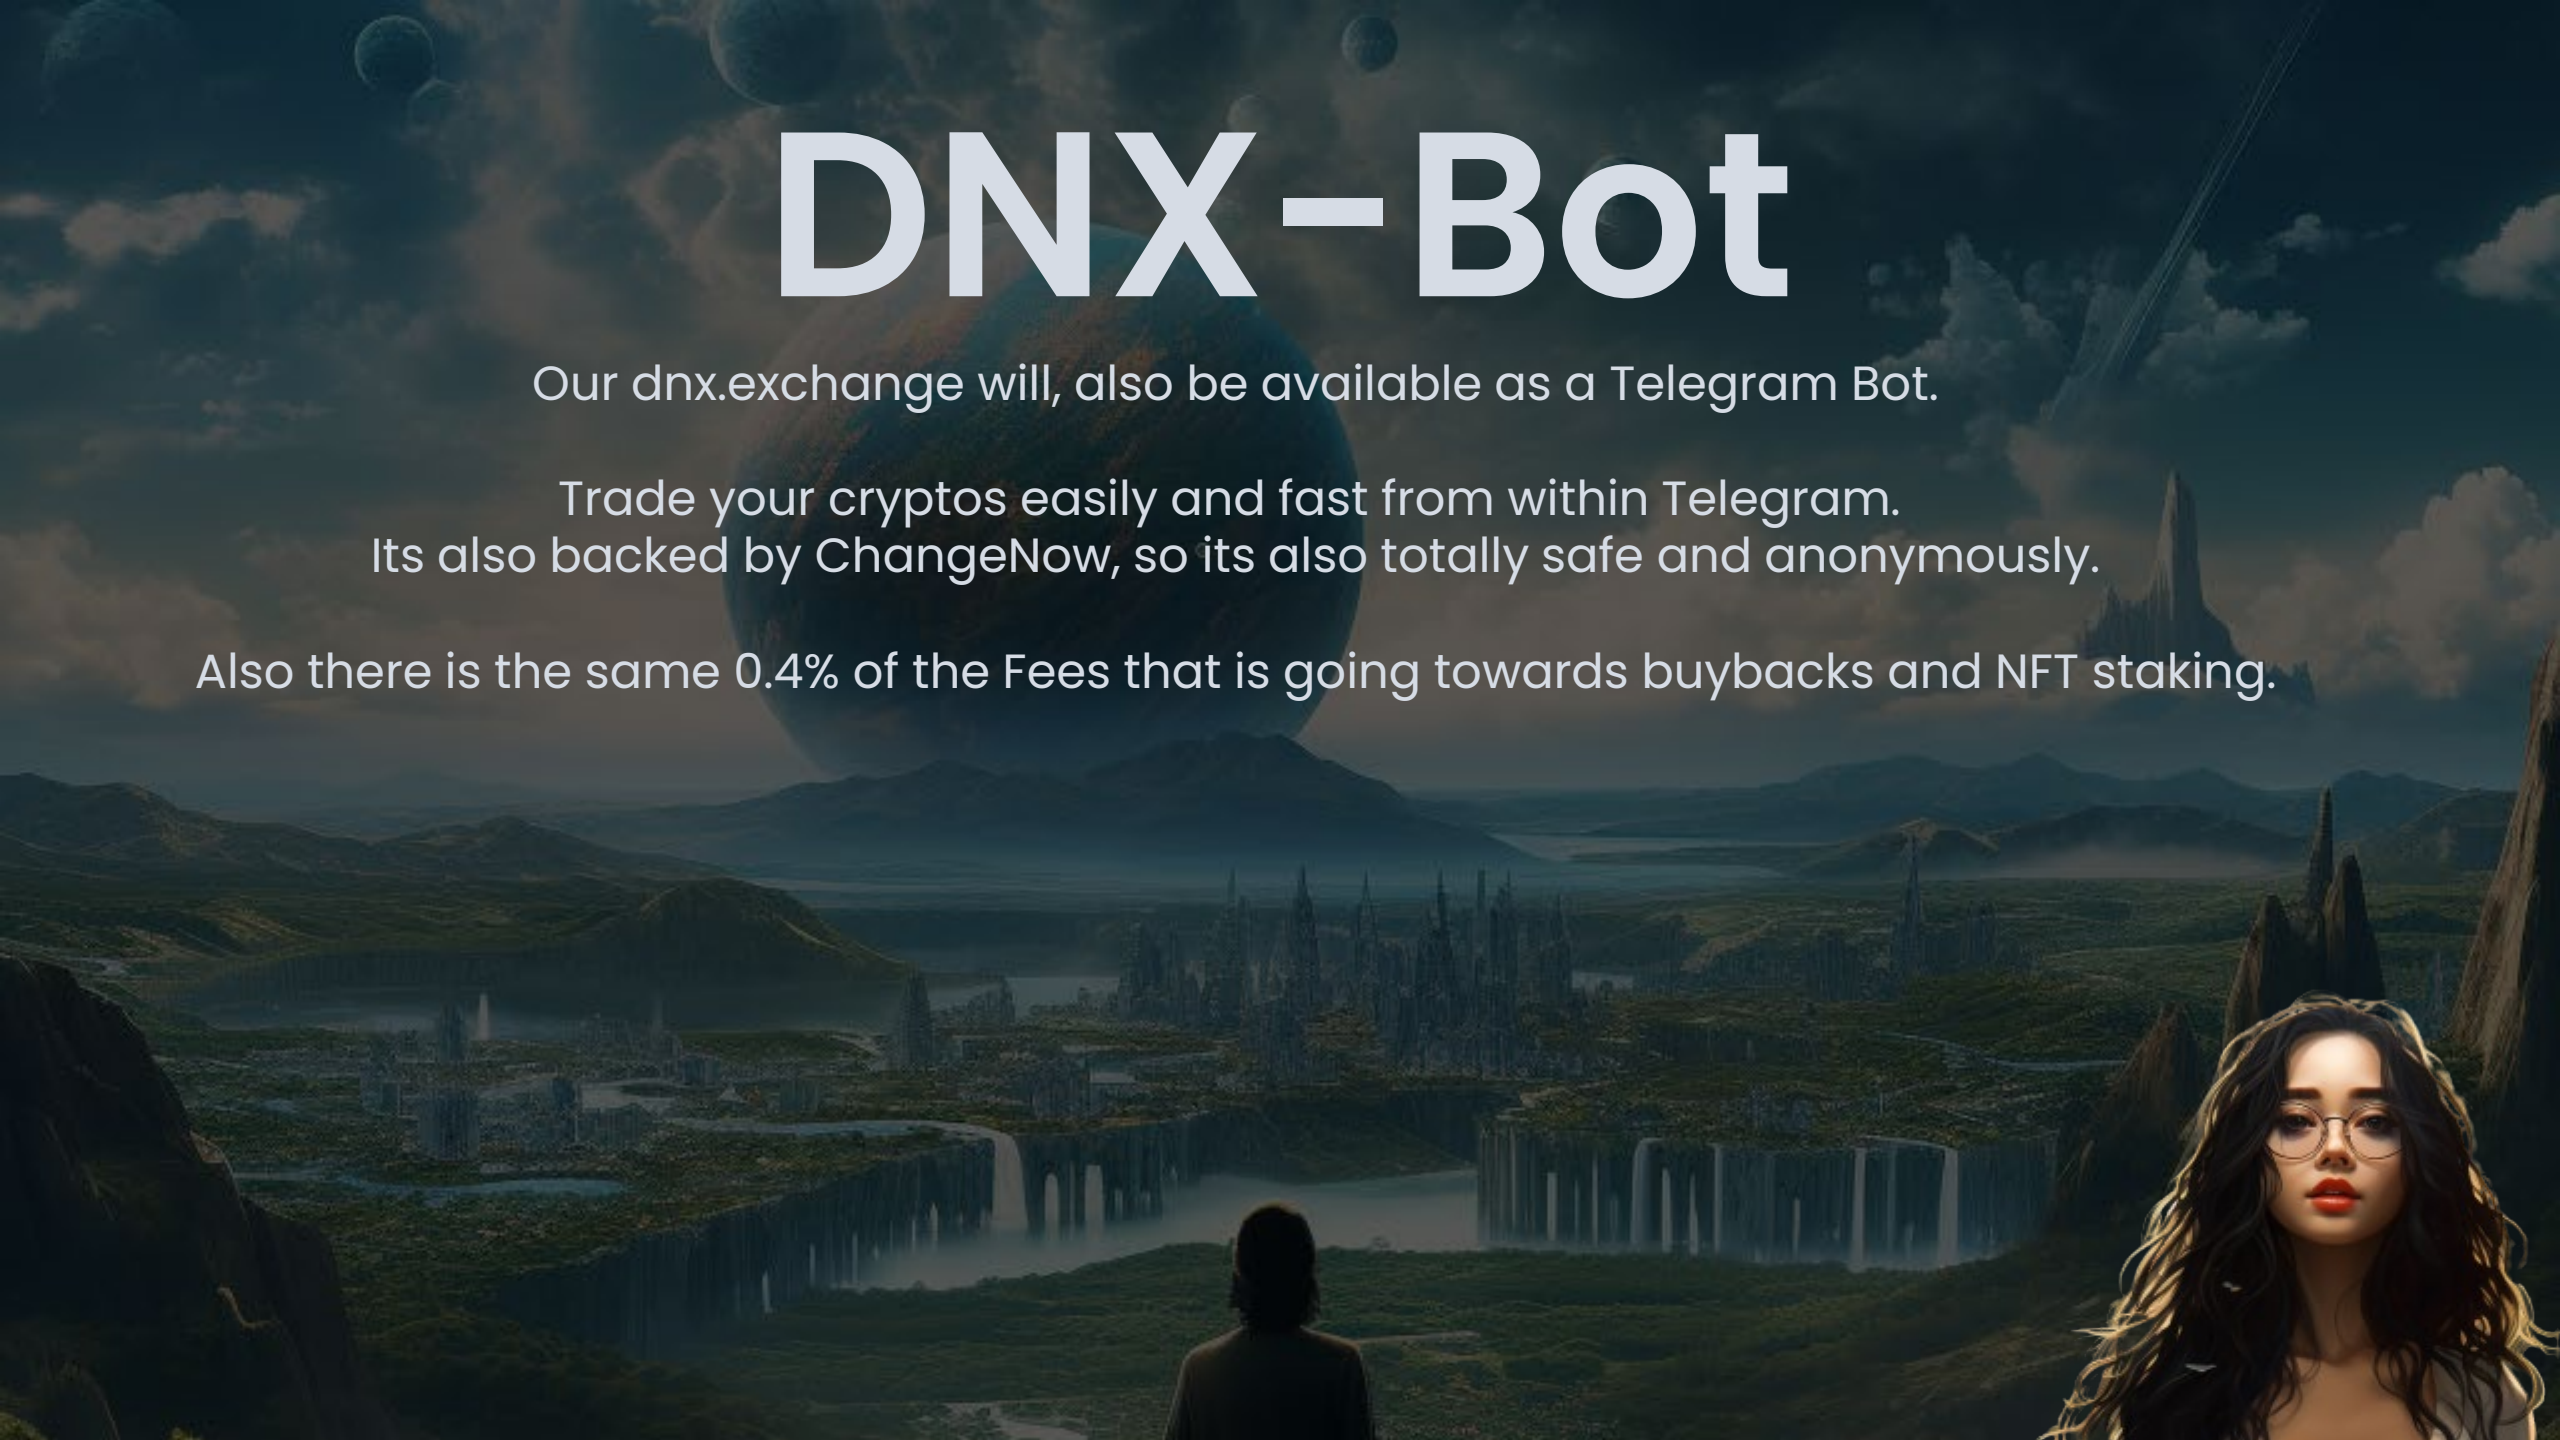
DNX-Bot

Our dnx.exchange will, also be available as a Telegram Bot.

Trade your cryptos easily and fast from within Telegram.
Its also backed by ChangeNow, so its also totally safe and anonymously.

Also there is the same 0.4% of the Fees that is going towards buybacks and NFT staking.